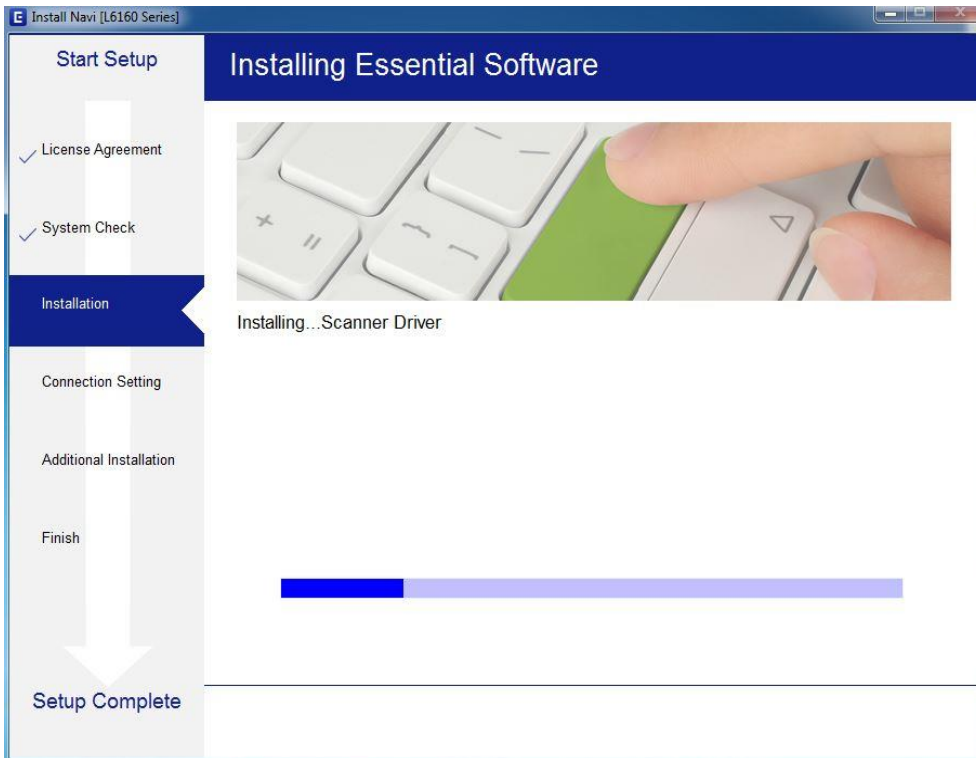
Install Navi [L6160 Series]

Start Setup

Installing Essential Software

License Agreement

System Check

Installation

Connection Setting

Additional Installation

Finish

Setup Complete

Installing...Scanner Driver